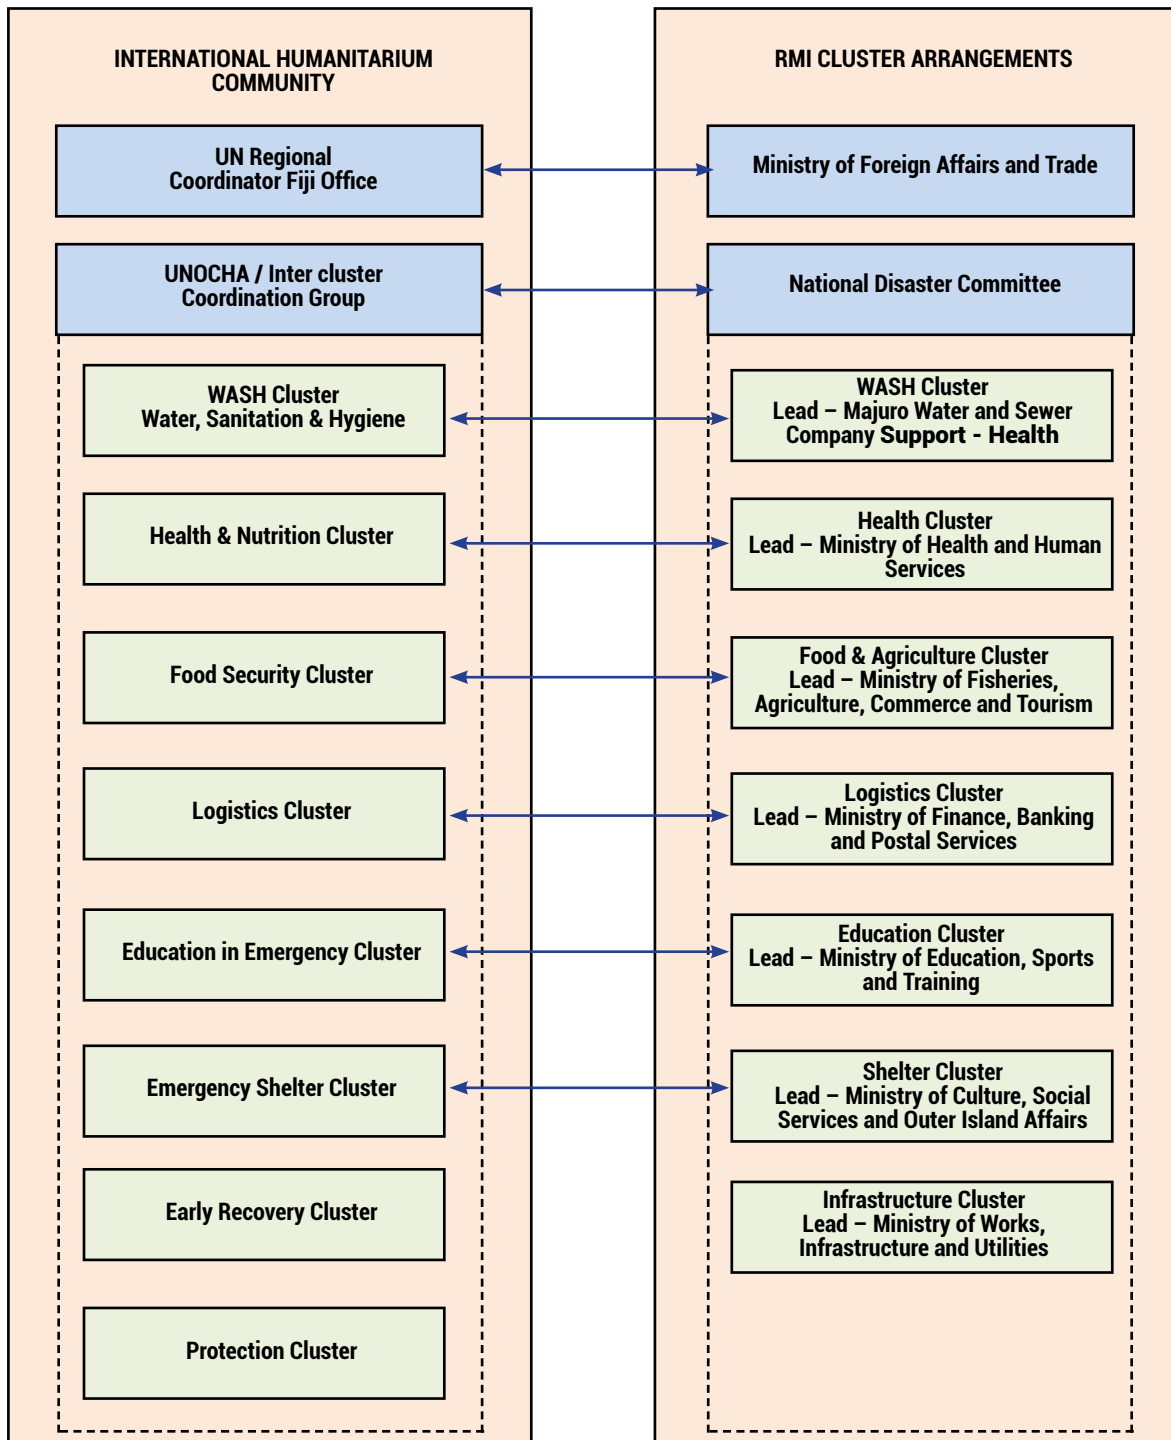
INTERNATIONAL HUMANITARIUM COMMUNITY

UN Regional Coordinator Fiji Office

UNOCHA / Inter cluster Coordination Group

WASH Cluster Water, Sanitation & Hygiene

Health & Nutrition Cluster

Food Security Cluster

Logistics Cluster

Education in Emergency Cluster

Emergency Shelter Cluster

Early Recovery Cluster

Protection Cluster

RMI CLUSTER ARRANGEMENTS

Ministry of Foreign Affairs and Trade

National Disaster Committee

WASH Cluster Lead – Majuro Water and Sewer Company Support - Health

Health Cluster Lead – Ministry of Health and Human Services

Food & Agriculture Cluster Lead – Ministry of Fisheries, Agriculture, Commerce and Tourism

Logistics Cluster Lead – Ministry of Finance, Banking and Postal Services

Education Cluster Lead – Ministry of Education, Sports and Training

Shelter Cluster Lead – Ministry of Culture, Social Services and Outer Island Affairs

Infrastructure Cluster Lead – Ministry of Works, Infrastructure and Utilities